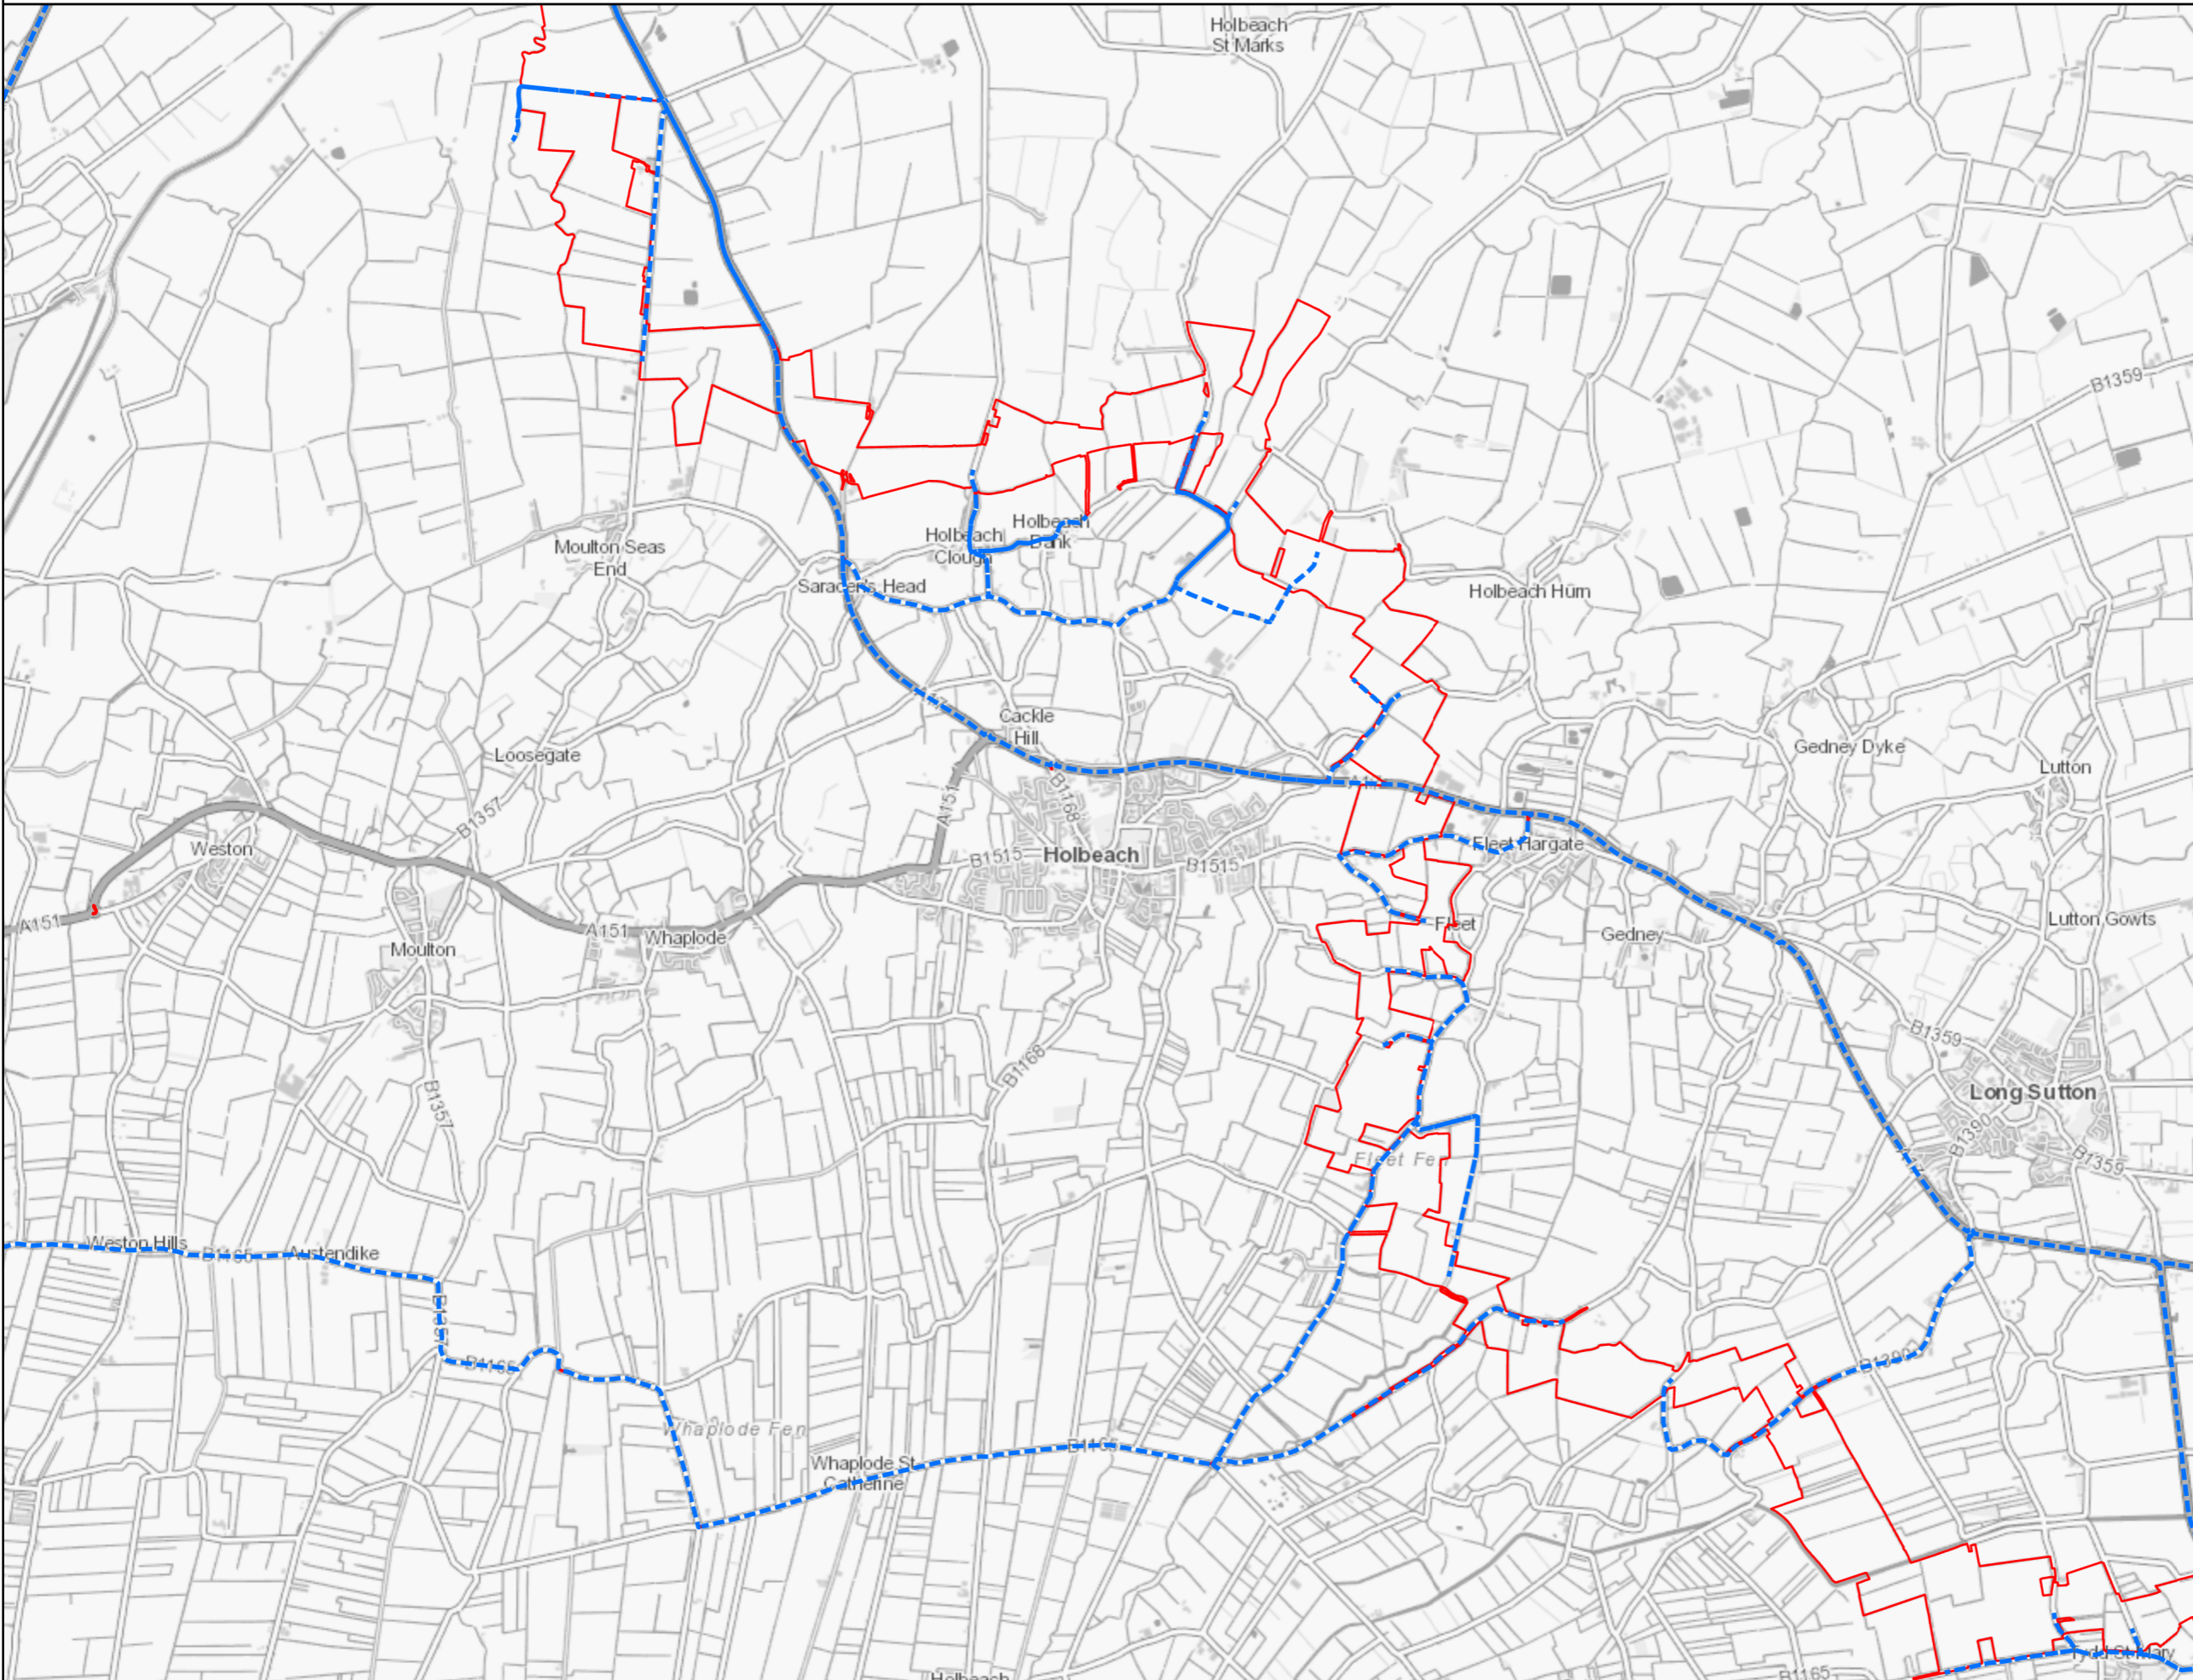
Holbeach St Marks

B1359

Holbeach Clough

Holbeach Bank

Moulton Seas End

Saracen's Head

Holbeach Hurn

Cackle Hill

Loosegate

Gedney Dyke

Lutton

B1357

A151

B1168

Weston

B1515

Holbeach

B1515

Fleet Hargate

A151

A151

Whaplode

Moulton

Fleet

Gedney

Lutton Gowts

B1168

B1359

B1357

Long Sutton

B1390

B1359

Fleet Fen

Weston Hills

B1165

Austendike

B1165

Whaplode Fen

B1390

Whaplode St Catherine

B1165

Tydd St Mary

Holbeach

B1165